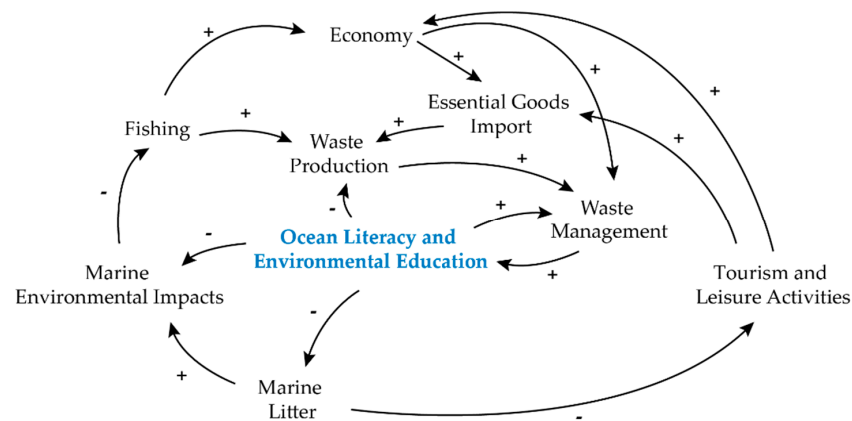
Economy

Essential Goods Import

Fishing

Waste Production

Ocean Literacy and Environmental Education

Waste Management

Marine Environmental Impacts

Tourism and Leisure Activities

Marine Litter

+ + + + + + + + + + + - - - - - -